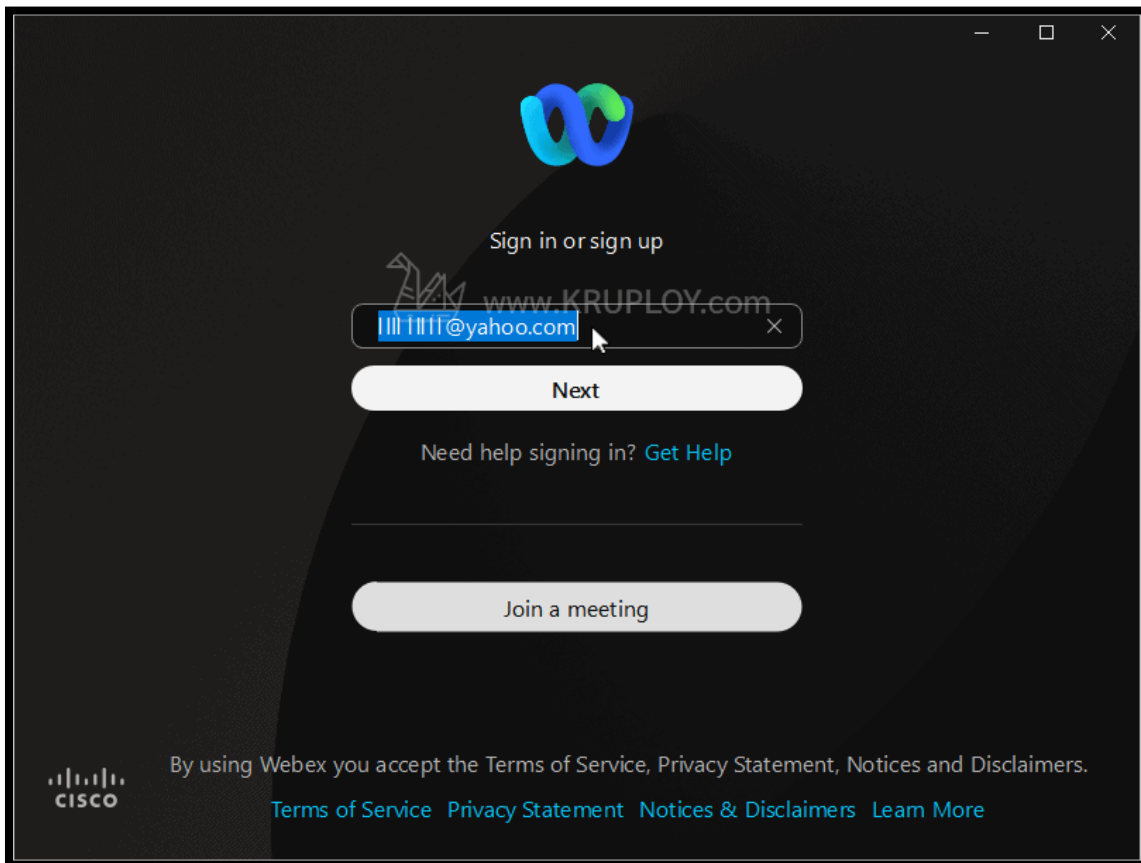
Sign in or sign up

www.KRUPLOY.com

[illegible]@yahoo.com

Next

Need help signing in? Get Help

Join a meeting

cisco

By using Webex you accept the Terms of Service, Privacy Statement, Notices and Disclaimers.

Terms of Service Privacy Statement Notices & Disclaimers Learn More